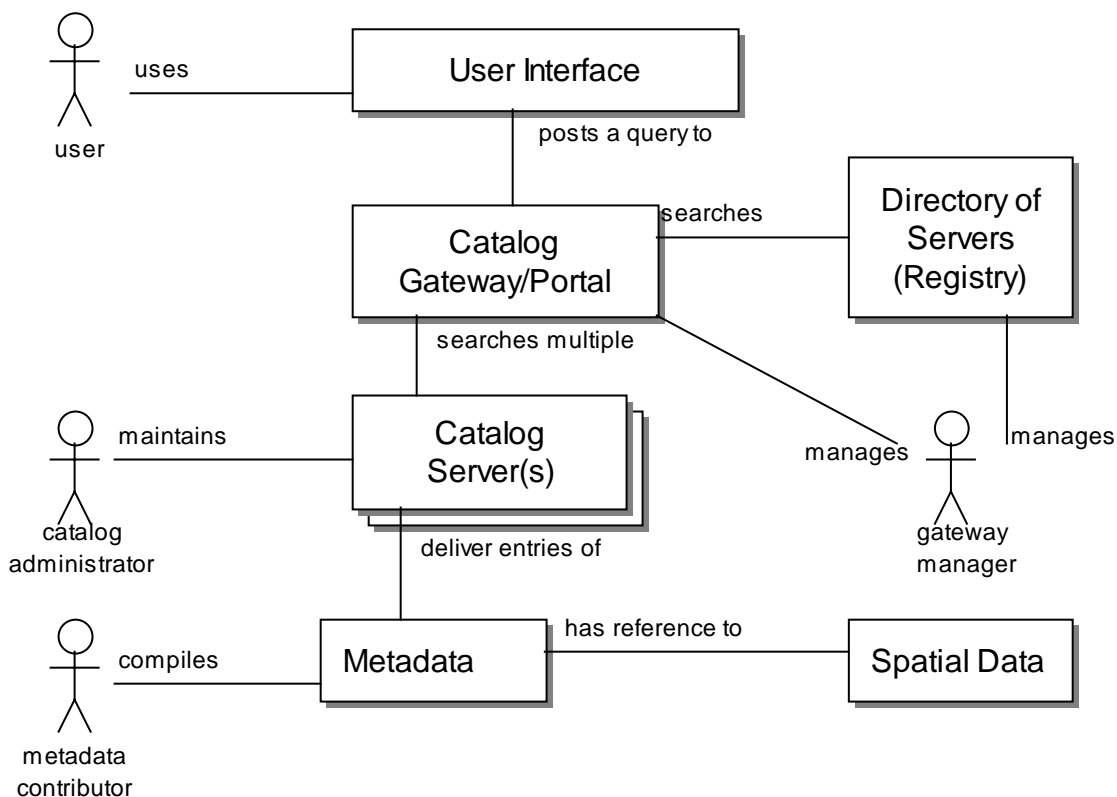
user

uses

User Interface

posts a query to

Catalog Gateway/Portal

searches

Directory of Servers (Registry)

searches multiple

catalog administrator

maintains

Catalog Server(s)

manages

gateway manager

manages

deliver entries of

metadata contributor

compiles

Metadata

has reference to

Spatial Data